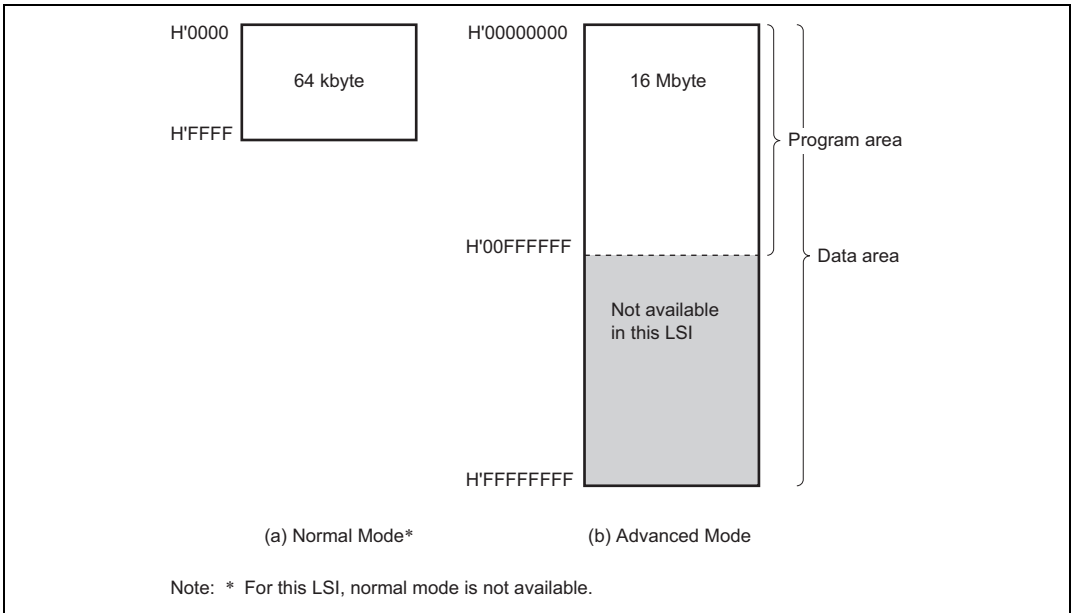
H'0000
64 kbyte
H'FFFF

H'00000000
16 Mbyte
Program area
H'00FFFFFF
Data area
Not available in this LSI
H'FFFFFFFF

(a) Normal Mode*

(b) Advanced Mode

Note: * For this LSI, normal mode is not available.